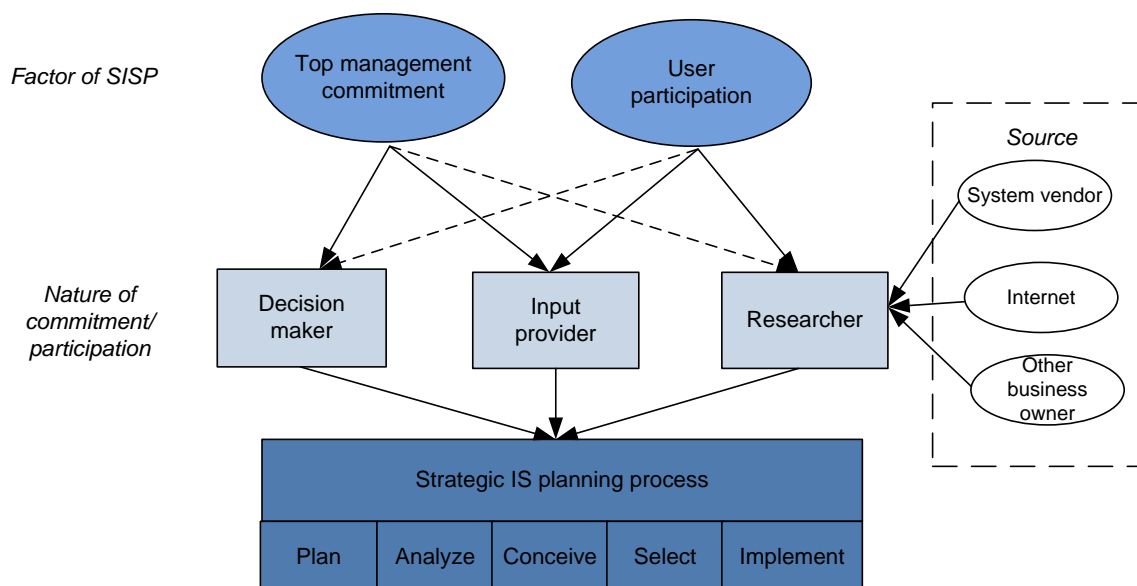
Factor of SISP

Top management commitment

User participation

Source

System vendor

Internet

Other business owner

Nature of commitment/ participation

Decision maker

Input provider

Researcher

Strategic IS planning process

Plan

Analyze

Conceive

Select

Implement